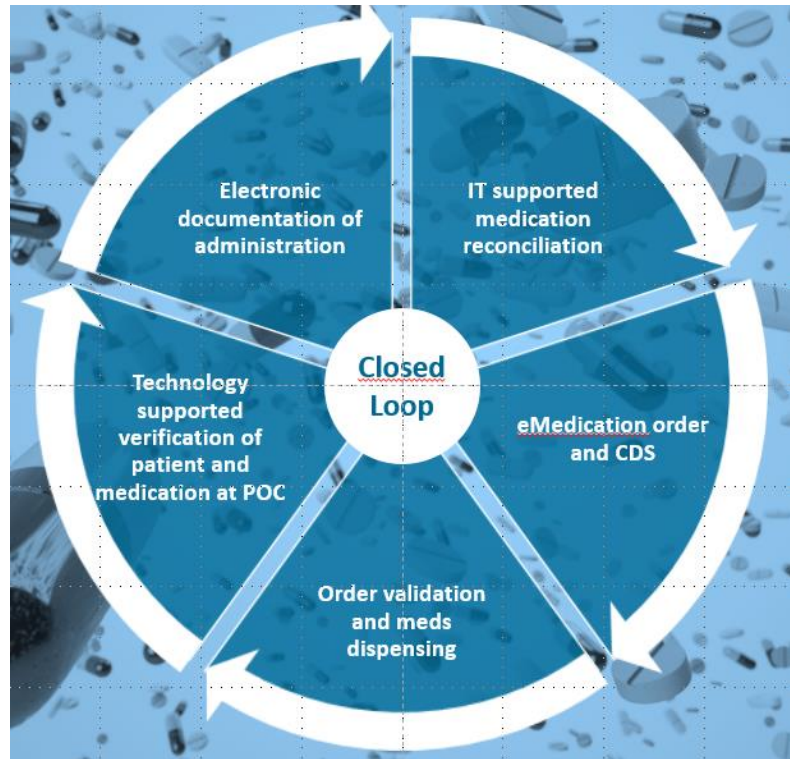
Closed Loop

IT supported medication reconciliation

eMedication order and CDS

Order validation and meds dispensing

Technology supported verification of patient and medication at POC

Electronic documentation of administration